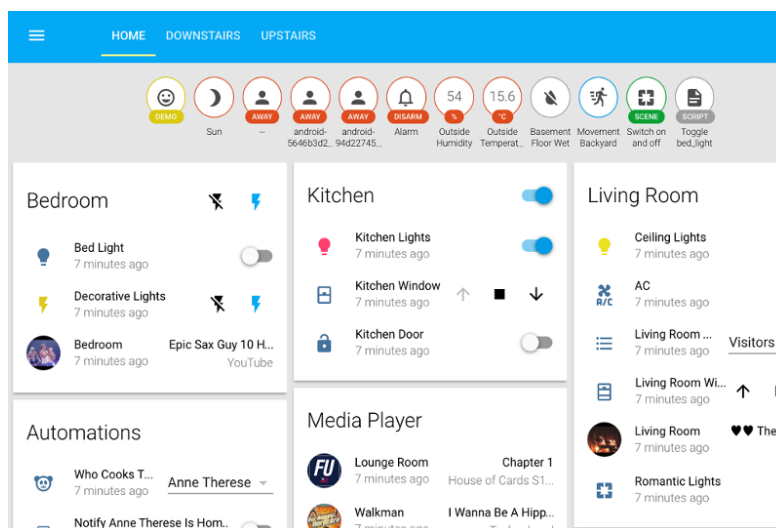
HOME DOWNSTAIRS UPSTAIRS

DEMO
Sun

AWAY
--

AWAY
android-5646b3d2...

AWAY
android-94d22745...

DISARM
Alarm

54
%
Outside Humidity

15.6
°C
Outside Temperat...

Basement Floor Wet

Movement Backyard

SCENE
Switch on and off

SCRIPT
Toggle bed_light

Bedroom

Bed Light
7 minutes ago

Decorative Lights
7 minutes ago

Bedroom
7 minutes ago
Epic Sax Guy 10 H...
YouTube

Automations

Who Cooks T...
7 minutes ago
Anne Therese

Notify Anne Therese Is Hom...

Kitchen

Kitchen Lights
7 minutes ago

Kitchen Window
7 minutes ago

Kitchen Door
7 minutes ago

Media Player

FU
Lounge Room
7 minutes ago
Chapter 1
House of Cards S1...

Walkman
I Wanna Be A Hipp...

Living Room

Ceiling Lights
7 minutes ago

A/C
AC
7 minutes ago

Living Room ...
7 minutes ago
Visitors

Living Room Wi...
7 minutes ago

Living Room
7 minutes ago
♥♥ The

Romantic Lights
7 minutes ago